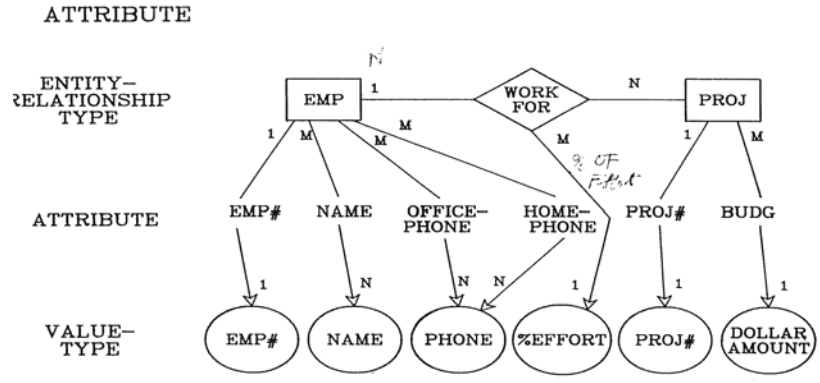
ATTRIBUTE

ENTITY–RELATIONSHIP TYPE

ATTRIBUTE

VALUE–TYPE

N

EMP

1

WORK FOR

N

PROJ

1

M

M

M

M

1

M

% OF Effort

EMP#

NAME

OFFICE–PHONE

HOME–PHONE

PROJ#

BUDG

1

N

N

N

1

1

1

EMP#

NAME

PHONE

%EFFORT

PROJ#

DOLLAR AMOUNT